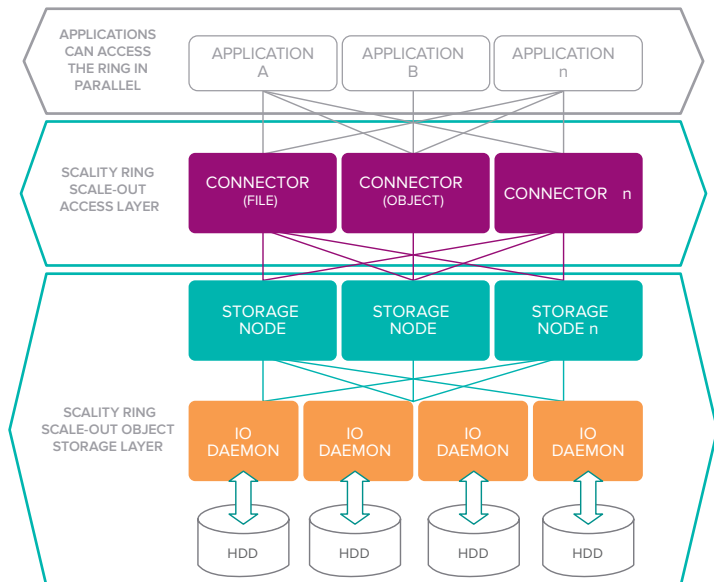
APPLICATIONS CAN ACCESS THE RING IN PARALLEL

APPLICATION A

APPLICATION B

APPLICATION n

SCALITY RING SCALE-OUT ACCESS LAYER

CONNECTOR (FILE)

CONNECTOR (OBJECT)

CONNECTOR n

STORAGE NODE

STORAGE NODE

STORAGE NODE n

SCALITY RING SCALE-OUT OBJECT STORAGE LAYER

IO DAEMON

IO DAEMON

IO DAEMON

IO DAEMON

HDD

HDD

HDD

HDD